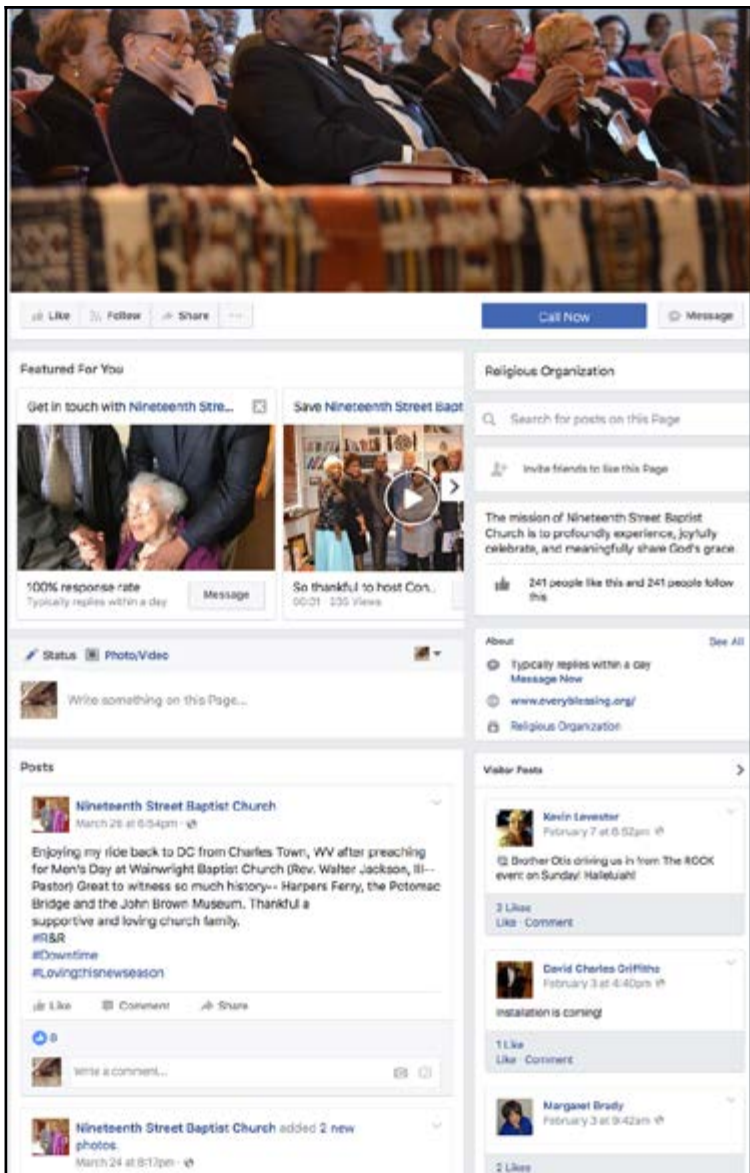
Like Follow Share ···

Call Now

Message

Featured For You

Get in touch with Nineteenth Stre...

100% response rate
Typically replies within a day

Message

Save Nineteenth Street Bapt

So thankful to host Con...
00:01 · 335 Views

Religious Organization

Search for posts on this Page

Invite friends to like this Page

The mission of Nineteenth Street Baptist Church is to profoundly experience, joyfully celebrate, and meaningfully share God's grace.

241 people like this and 241 people follow this

About

See All

Typically replies within a day
Message Now

www.everyblessing.org/

Religious Organization

Status Photo/Video

Write something on this Page...

Posts

Nineteenth Street Baptist Church
March 26 at 6:54pm ·

Enjoying my ride back to DC from Charles Town, WV after preaching for Men's Day at Wainwright Baptist Church (Rev. Walter Jackson, III--Pastor) Great to witness so much history-- Harpers Ferry, the Potomac Bridge and the John Brown Museum. Thankful a supportive and loving church family.
#R&R
#Downtime
#Lovingthisnewseason

Like Comment Share

8

Write a comment...

Nineteenth Street Baptist Church added 2 new photos.
March 24 at 8:12pm ·

Visitor Posts

Kevin Levester
February 7 at 6:52pm
Brother Otis driving us in from The ROCK event on Sunday! Hallelujah!

2 Likes
Like · Comment

David Charles Griffiths
February 3 at 4:40pm
Instalation is coming!

1 Like
Like · Comment

Margaret Brady
February 3 at 9:42am

2 Likes